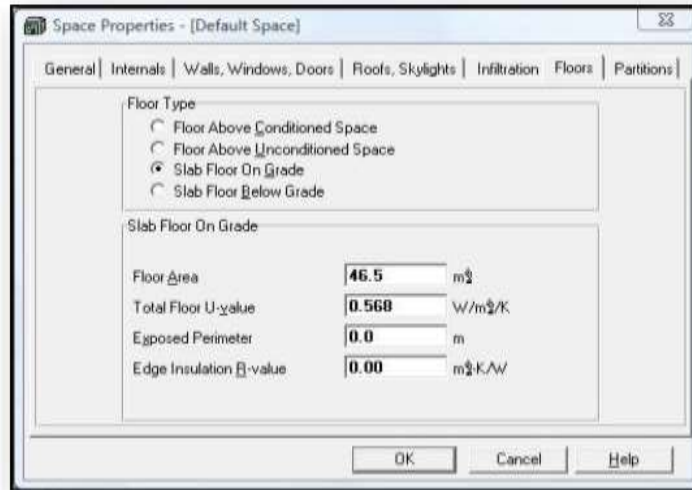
Space Properties - [Default Space]

General | Internals | Walls, Windows, Doors | Roofs, Skylights | Infiltration | Floors | Partitions

Floor Type
Floor Above Conditioned Space
Floor Above Unconditioned Space
Slab Floor On Grade
Slab Floor Below Grade

Slab Floor On Grade

| | | |
|---|---|---|
| Floor Area | 46.5 | m² |
| Total Floor U-value | 0.568 | W/m²/K |
| Exposed Perimeter | 0.0 | m |
| Edge Insulation R-value | 0.00 | m²-K/W |

OK | Cancel | Help